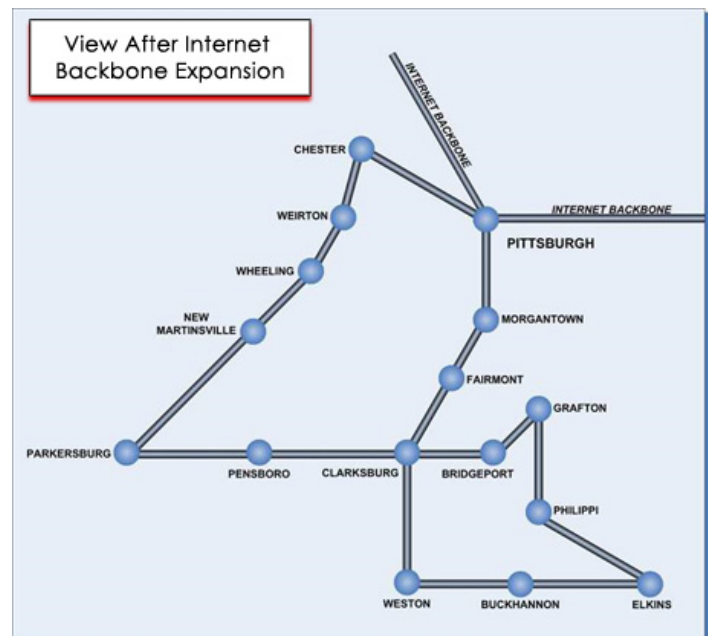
View After Internet Backbone Expansion

INTERNET BACKBONE

INTERNET BACKBONE

CHESTER

WEIRTON

WHEELING

NEW MARTINSVILLE

PITTSBURGH

MORGANTOWN

FAIRMONT

GRAFTON

PARKERSBURG

PENSBORO

CLARKSBURG

BRIDGEPORT

PHILIPPI

WESTON

BUCKHANNON

ELKINS